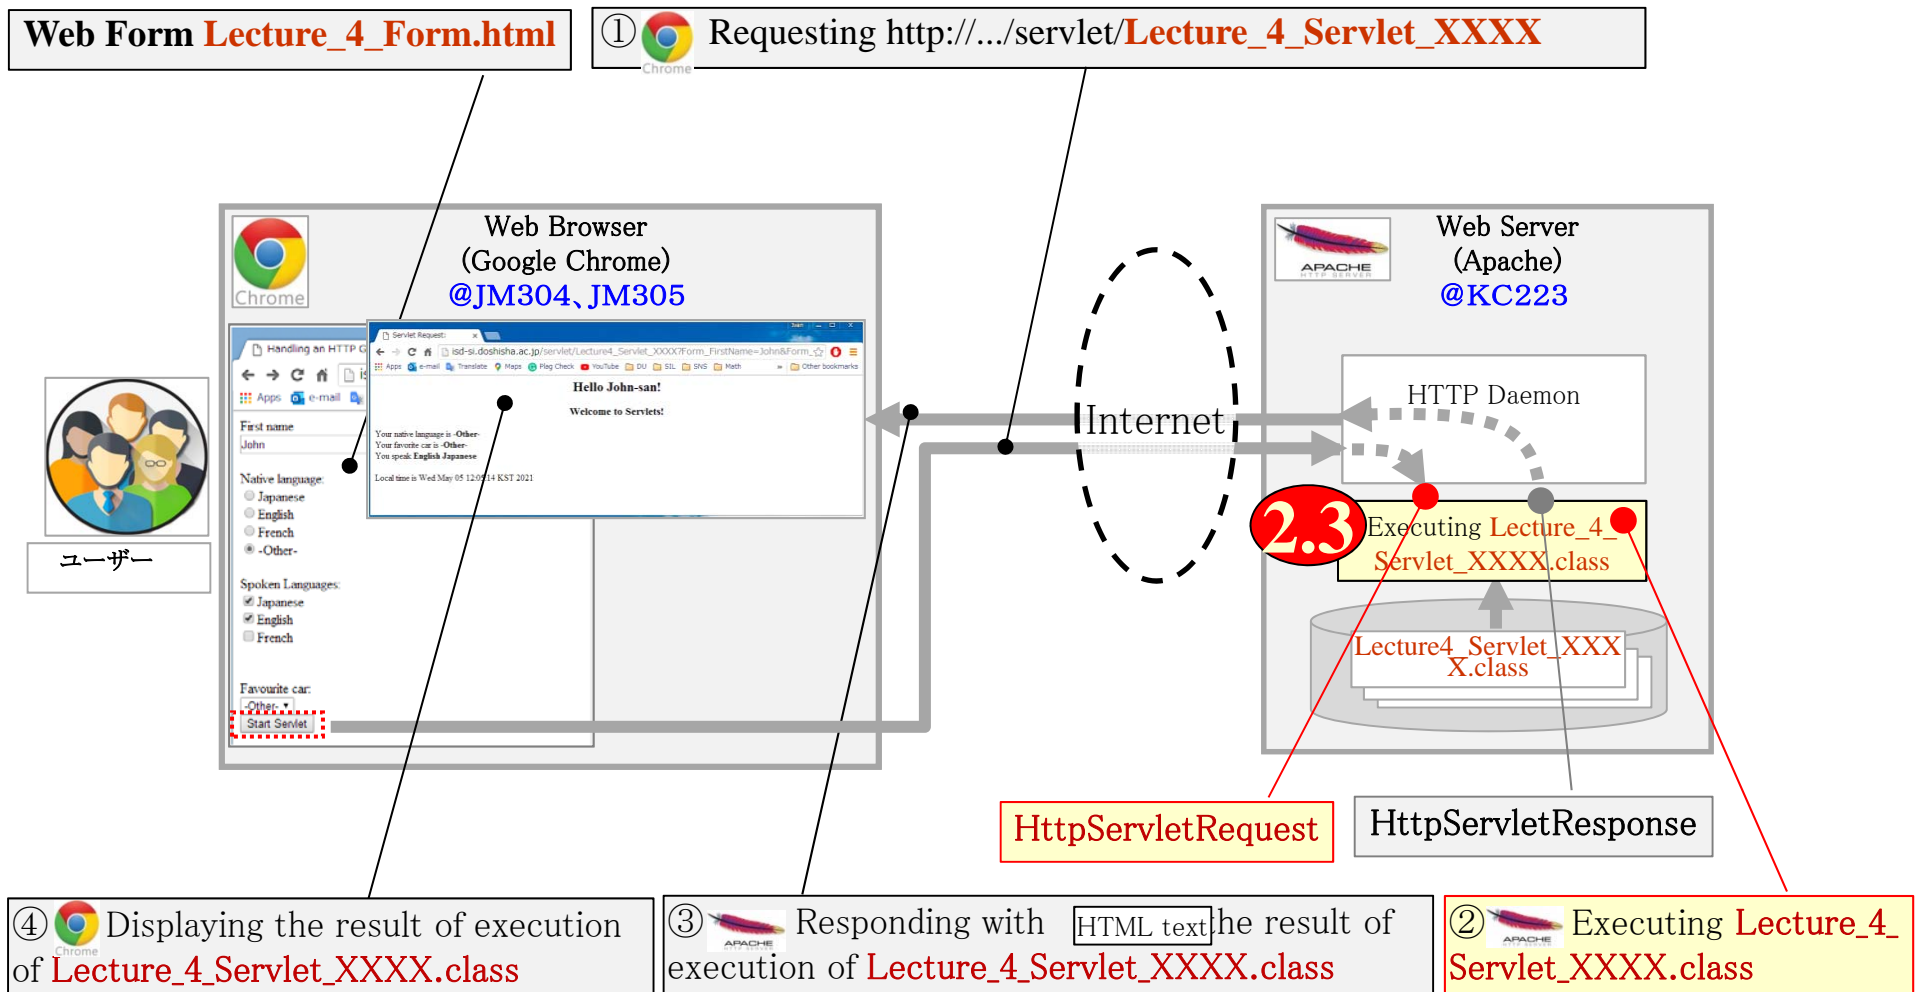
Web Form Lecture_4_Form.html

① Chrome Requesting http://.../servlet/Lecture_4_Servlet_XXXX

Chrome

Web Browser
(Google Chrome)
@JM304、JM305

Handling an HTTP G

Apps e-mail

First name
John

Native language:
Japanese
English
French
-Other-

Spoken Languages:
Japanese
English
French

Favourite car:
-Other-
Start Servlet

Servlet Request
isd-si.doshisha.ac.jp/servlet/Lecture4_Servlet_XXXX?Form_FirstName=John&Form_
Apps e-mail Translate Maps Plag Check YouTube DU SIL SNS Math Other bookmarks

Hello John-san!

Welcome to Servlets!

Your native language is -Other-
Your favorite car is -Other-
You speak English Japanese

Local time is Wed May 05 12:09:14 KST 2021

ユーザー

Internet

APACHE HTTP SERVER

Web Server
(Apache)
@KC223

HTTP Daemon

2.3

Executing Lecture_4_Servlet_XXXX.class

Lecture4_Servlet_XXXX.class

HttpServletRequest

HttpServletResponse

④ Chrome Displaying the result of execution of Lecture_4_Servlet_XXXX.class

③ APACHE Responding with HTML text the result of execution of Lecture_4_Servlet_XXXX.class

② APACHE Executing Lecture_4_Servlet_XXXX.class